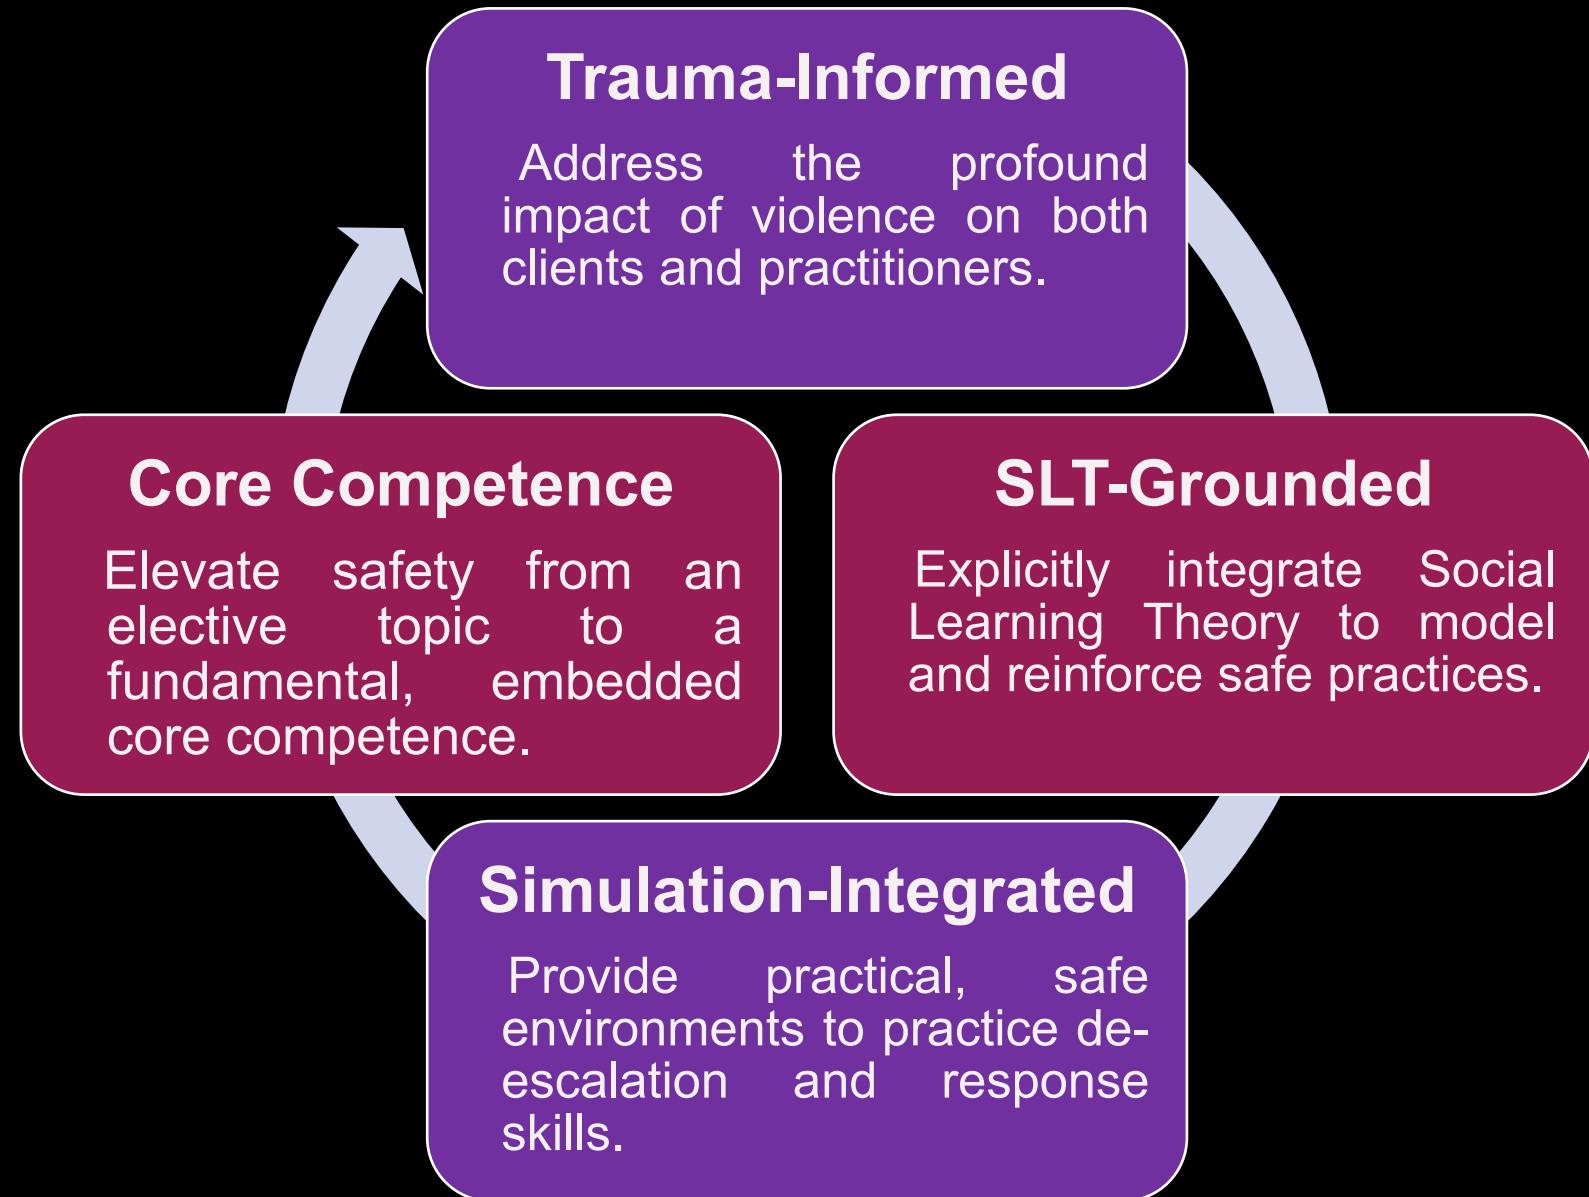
Trauma-Informed

Address the profound impact of violence on both clients and practitioners.

SLT-Grounded

Explicitly integrate Social Learning Theory to model and reinforce safe practices.

Simulation-Integrated

Provide practical, safe environments to practice de-escalation and response skills.

Core Competence

Elevate safety from an elective topic to a fundamental, embedded core competence.